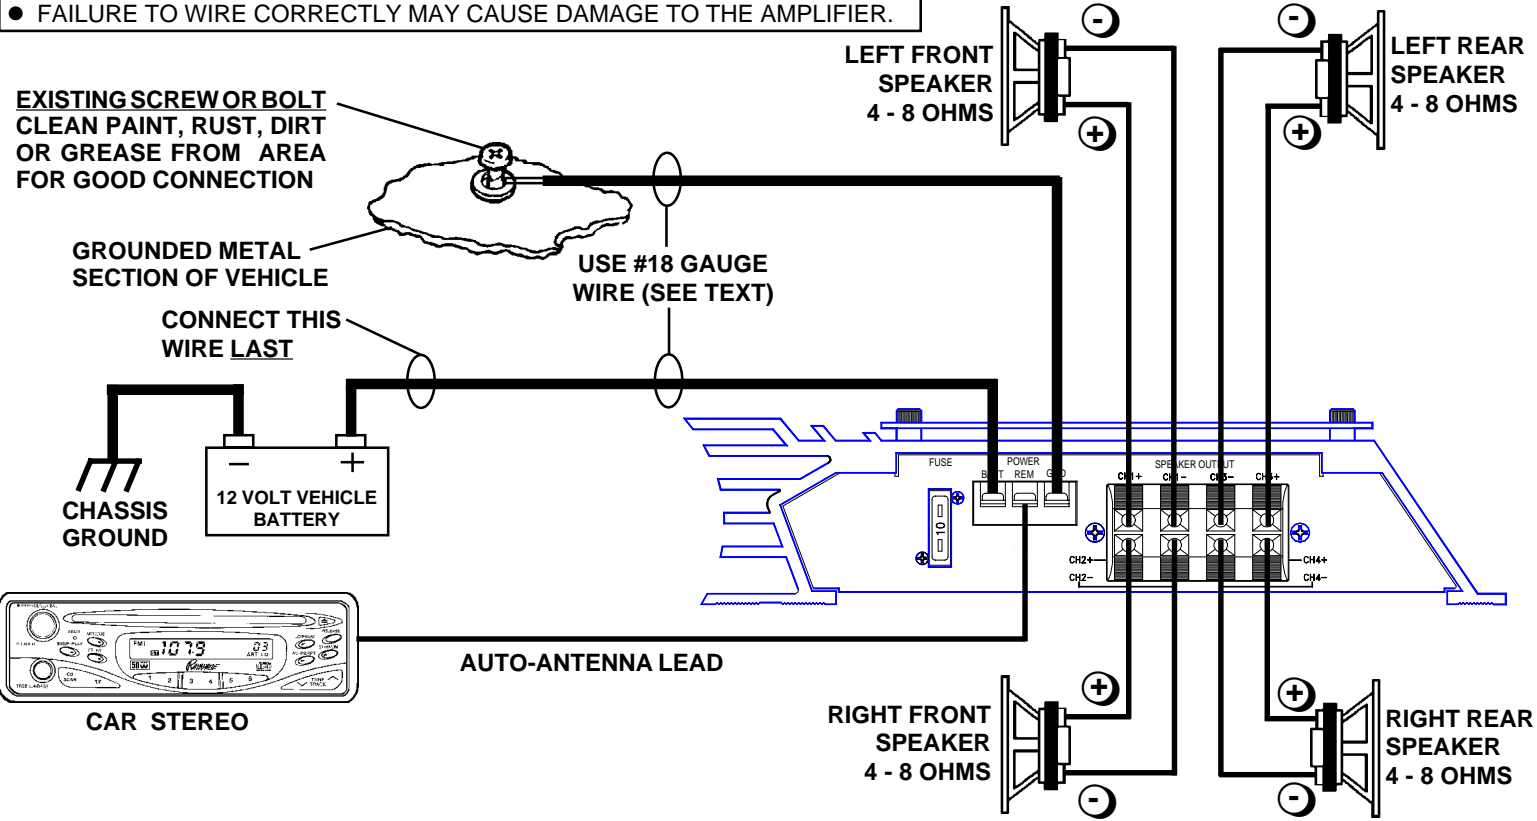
● FAILURE TO WIRE CORRECTLY MAY CAUSE DAMAGE TO THE AMPLIFIER.

EXISTING SCREW OR BOLT
CLEAN PAINT, RUST, DIRT OR GREASE FROM AREA FOR GOOD CONNECTION

GROUNDED METAL SECTION OF VEHICLE

USE #18 GAUGE WIRE (SEE TEXT)

CONNECT THIS WIRE LAST

LEFT FRONT SPEAKER 4 - 8 OHMS

LEFT REAR SPEAKER 4 - 8 OHMS

-

+

-

+

CHASSIS GROUND

−

+

12 VOLT VEHICLE BATTERY

FUSE

POWER

BATT REM GND

SPEAKER OUTPUT

CH1+ CH1− CH3− CH3+

CH2+

CH2−

CH4+

CH4−

AUTO-ANTENNA LEAD

CAR STEREO

RIGHT FRONT SPEAKER 4 - 8 OHMS

RIGHT REAR SPEAKER 4 - 8 OHMS

+

-

+

-